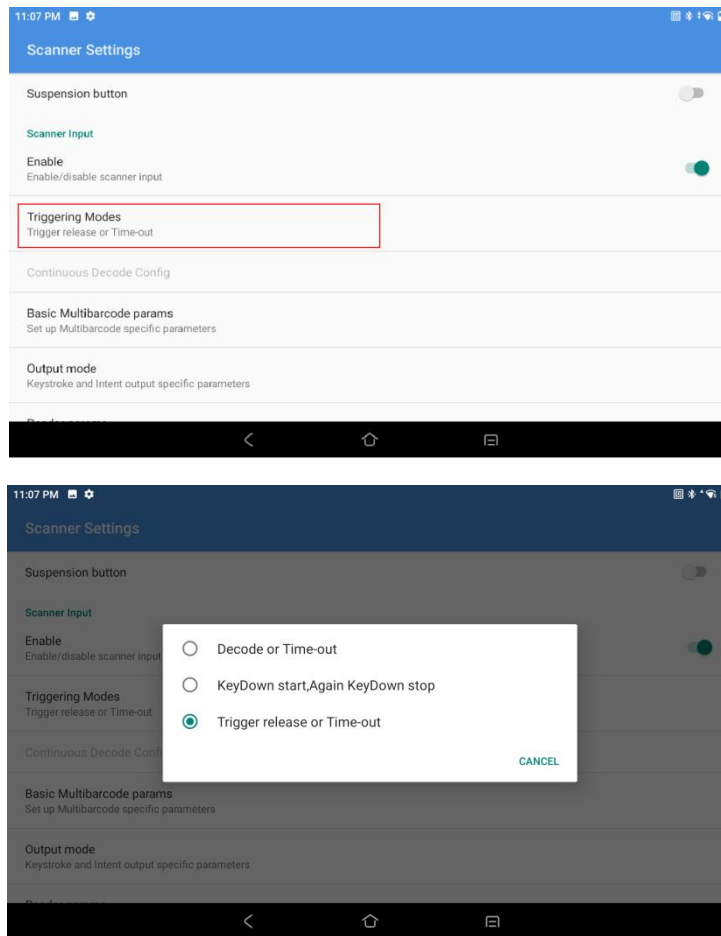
11:07 PM

Scanner Settings

Suspension button

Scanner Input

Enable
Enable/disable scanner input

Triggering Modes
Trigger release or Time-out

Continuous Decode Config

Basic Multibarcode params
Set up Multibarcode specific parameters

Output mode
Keystroke and Intent output specific parameters

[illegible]

11:07 PM

Scanner Settings

Suspension button

Scanner Input

Enable
Enable/disable scanner input

Triggering Modes
Trigger release or Time-out

Continuous Decode Conf

Decode or Time-out

KeyDown start,Again KeyDown stop

Trigger release or Time-out

CANCEL

Basic Multibarcode params
Set up Multibarcode specific parameters

Output mode
Keystroke and Intent output specific parameters

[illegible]